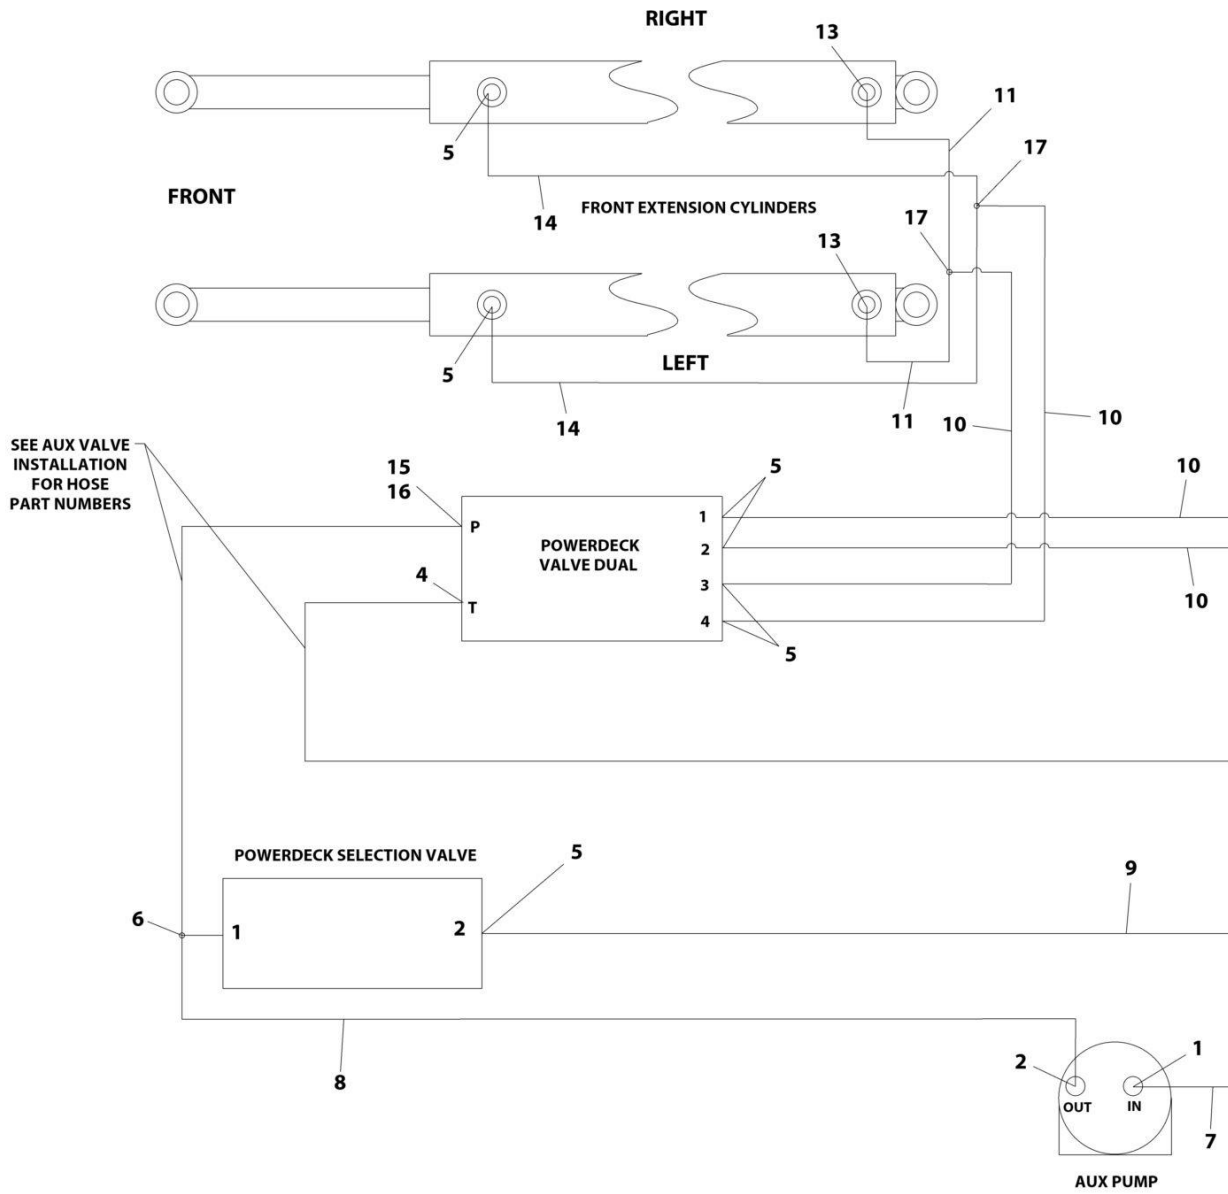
RIGHT

13

11

17

5

FRONT

14

FRONT EXTENSION CYLINDERS

17

13

5

LEFT

14

11

10

10

SEE AUX VALVE INSTALLATION FOR HOSE PART NUMBERS

15
16

P

POWERDECK VALVE DUAL

1
2
3
4

5

10

10

4

T

5

POWERDECK SELECTION VALVE

5

9

6

1

2

8

2

OUT

IN

1

7

AUX PUMP